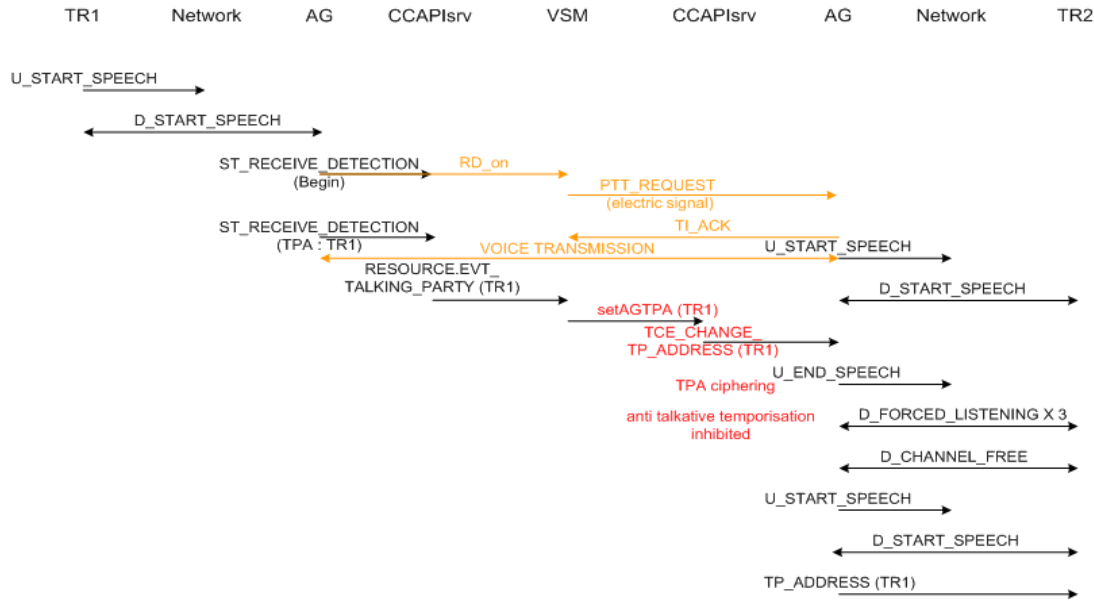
TR1 Network AG CCAPIsrv VSM CCAPIsrv AG Network TR2

U_START_SPEECH

D_START_SPEECH

ST_RECEIVE_DETECTION (Begin)

RD_on

PTT_REQUEST (electric signal)

ST_RECEIVE_DETECTION (TPA : TR1)

TI_ACK

VOICE TRANSMISSION

U_START_SPEECH

RESOURCE.EVT_ TALKING_PARTY (TR1)

D_START_SPEECH

setAGTPA (TR1)

TCE_CHANGE_ TP_ADDRESS (TR1)

U_END_SPEECH

TPA ciphering

anti talkative temporisation inhibited

D_FORCED_LISTENING X 3

D_CHANNEL_FREE

U_START_SPEECH

D_START_SPEECH

TP_ADDRESS (TR1)